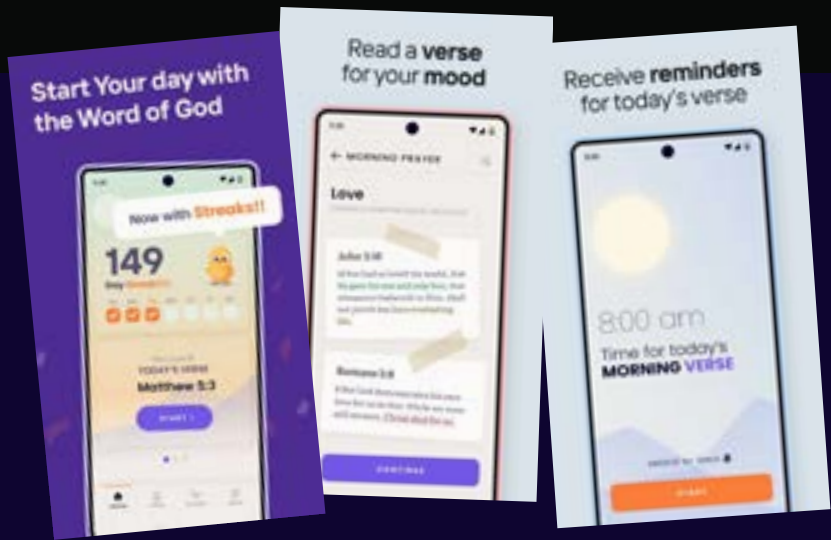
Start Your day with the Word of God

Now with Streaks!!

149

Day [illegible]

TODAY'S VERSE

Matthew 5:3

START

Read a verse for your mood

MORNING PRAYER

Love

John 3:16

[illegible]

Romans 5:8

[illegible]

CONTINUE

Receive reminders for today's verse

8:00 am

Time for today's MORNING VERSE

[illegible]

START